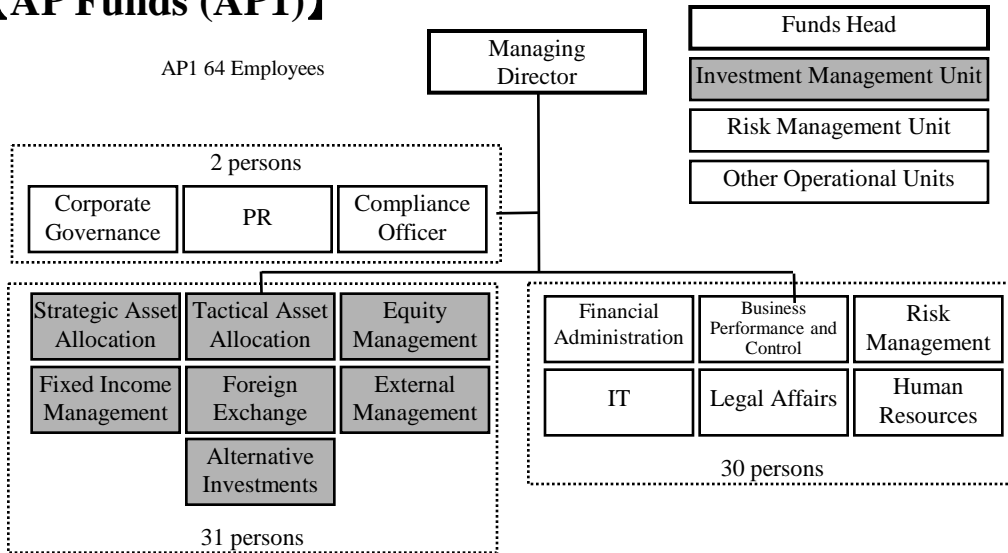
【AP Funds (AP1)】

AP1 64 Employees

Managing Director

Funds Head

Investment Management Unit

Risk Management Unit

Other Operational Units

2 persons

Corporate Governance

PR

Compliance Officer

Strategic Asset Allocation

Tactical Asset Allocation

Equity Management

Fixed Income Management

Foreign Exchange

External Management

Alternative Investments

31 persons

Financial Administration

Business Performance and Control

Risk Management

IT

Legal Affairs

Human Resources

30 persons